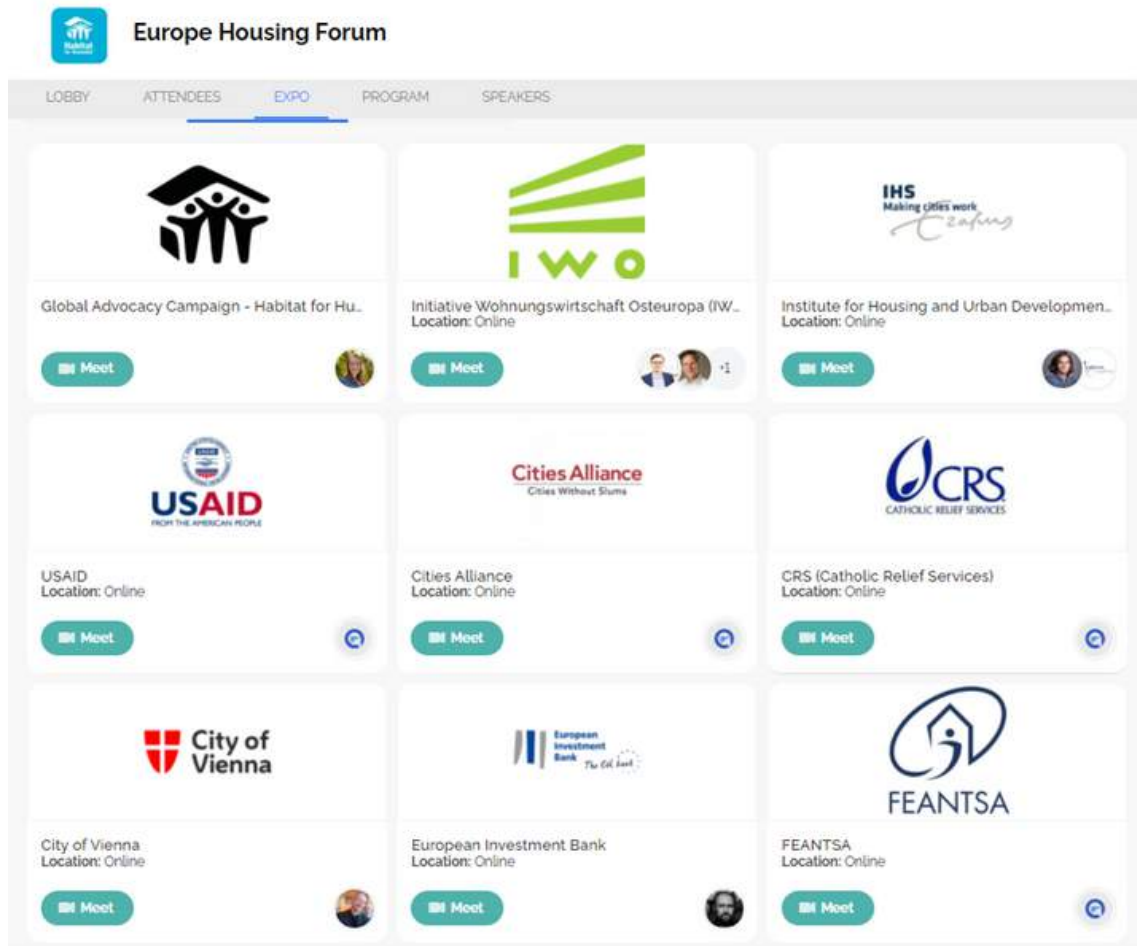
Habitat for Humanity

Europe Housing Forum

LOBBY ATTENDEES EXPO PROGRAM SPEAKERS

IWO

Global Advocacy Campaign - Habitat for Hu...

Meet

Initiative Wohnungswirtschaft Osteuropa (IW...
Location: Online

Meet

+1

IHS
Making cities work
Erafus

Institute for Housing and Urban Developmen...
Location: Online

Meet

USAID
FROM THE AMERICAN PEOPLE

USAID
Location: Online

Meet

Cities Alliance
Cities Without Slums

Cities Alliance
Location: Online

Meet

CRS
CATHOLIC RELIEF SERVICES

CRS (Catholic Relief Services)
Location: Online

Meet

City of Vienna

City of Vienna
Location: Online

Meet

European Investment Bank
The EU bank

European Investment Bank
Location: Online

Meet

FEANTSA

FEANTSA
Location: Online

Meet